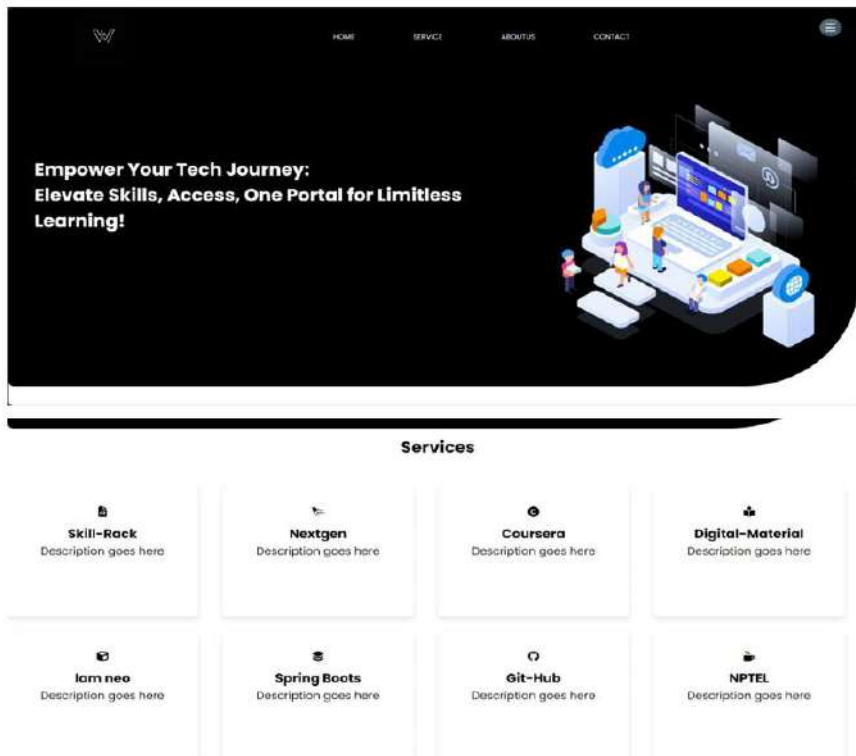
HOME SERVICE ABOUTUS CONTACT

Empower Your Tech Journey:
Elevate Skills, Access, One Portal for Limitless Learning!

Services

Skill-Rack
Description goes here

Nextgen
Description goes here

Coursera
Description goes here

Digital-Material
Description goes here

Iam neo
Description goes here

Spring Boots
Description goes here

Git-Hub
Description goes here

NPTEL
Description goes here